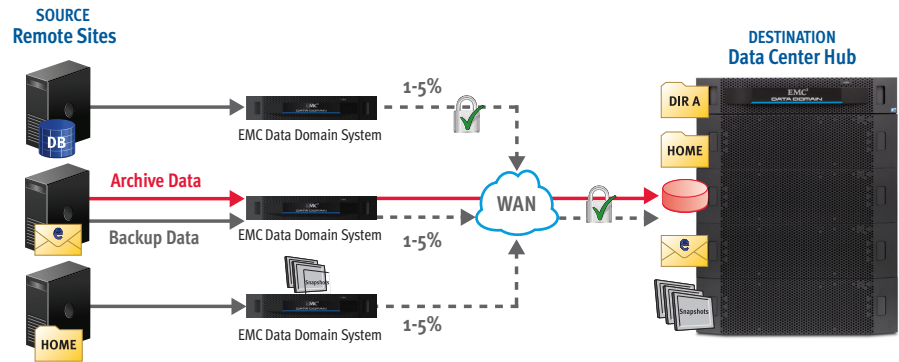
SOURCE
Remote Sites

DB

EMC Data Domain System

1-5%

Archive Data

Backup Data

EMC Data Domain System

1-5%

WAN

Snapshots

HOME

EMC Data Domain System

1-5%

DESTINATION
Data Center Hub

EMC
DATA DOMAIN

DIR A

HOME

Snapshots